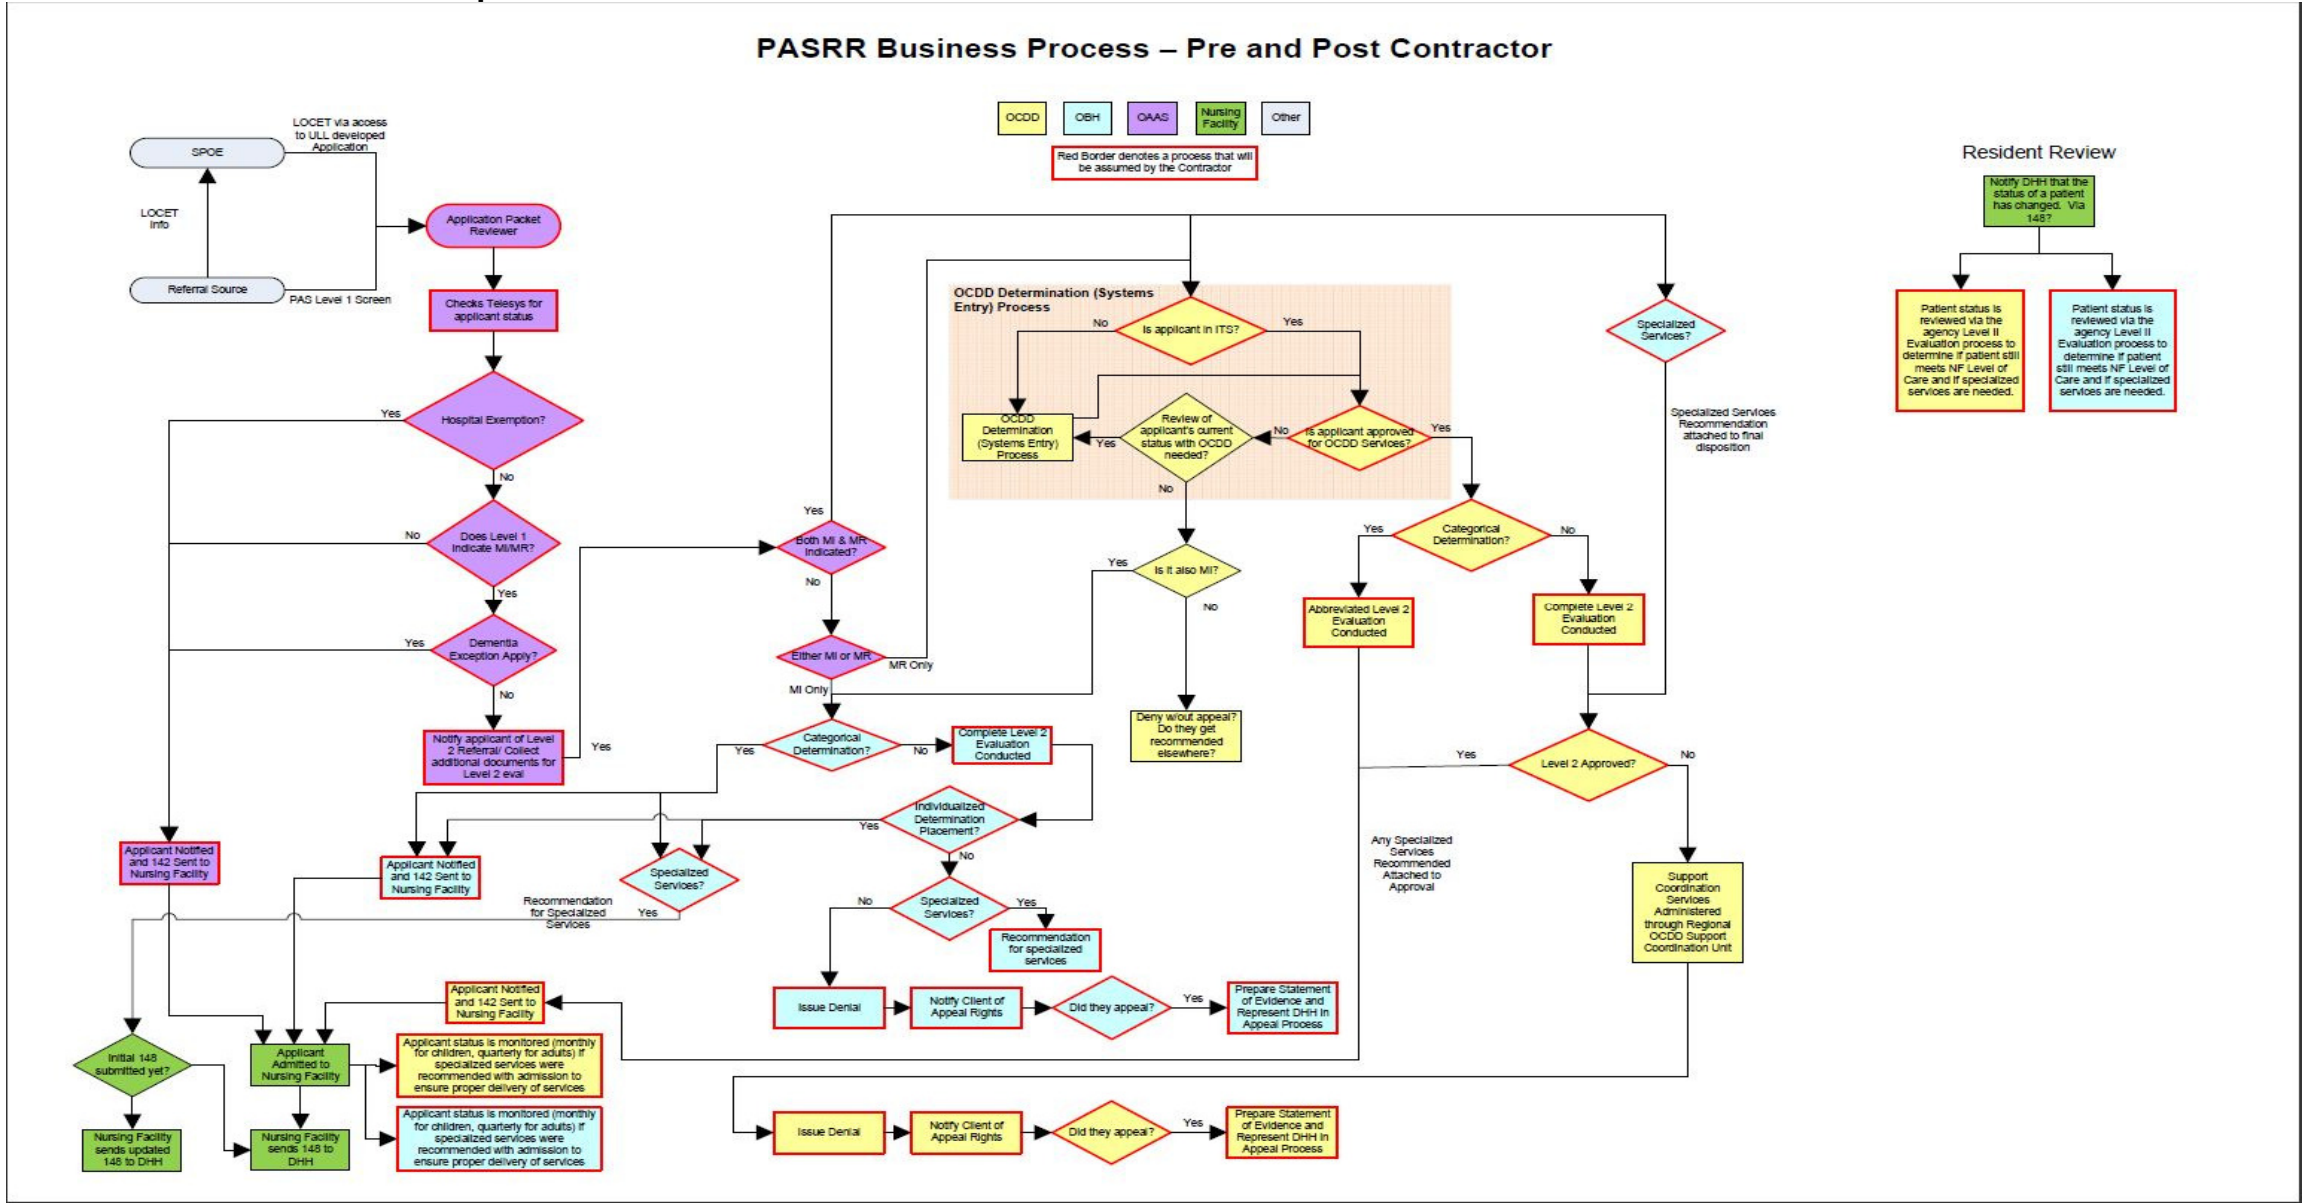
PASRR Business Process – Pre and Post Contractor

OCDD
OBH
OAAS
Nursing Facility
Other

Red Border denotes a process that will be assumed by the Contractor

SPOE
LOCET via access to ULL developed Application
LOCET Info
Referral Source
PAS Level 1 Screen
Application Packet Reviewer
Checks Telesys for applicant status
Hospital Exemption?
Yes
No
Does Level 1 Indicate MI/MR?
No
Yes
Dementia Exception Apply?
Yes
No
Notify applicant of Level 2 Referral/ Collect additional documents for Level 2 eval
Yes
Both MI & MR Indicated?
Yes
No
Either MI or MR
MR Only
MI Only

OCDD Determination (Systems Entry) Process
Is applicant in ITS?
No
Yes
OCDD Determination (Systems Entry) Process
Review of applicant's current status with OCDD needed?
Yes
No
Is applicant approved for OCDD Services?
No
Yes
Is it also MI?
Yes
No
Deny w/out appeal? Do they get recommended elsewhere?

Specialized Services?
Specialized Services Recommendation attached to final disposition

Categorical Determination?
Yes
No
Abbreviated Level 2 Evaluation Conducted
Complete Level 2 Evaluation Conducted
Level 2 Approved?
Yes
No
Any Specialized Services Recommended Attached to Approval
Support Coordination Services Administered through Regional OCDD Support Coordination Unit

Categorical Determination?
Yes
No
Complete Level 2 Evaluation Conducted
Individualized Determination Placement?
Yes
No
Specialized Services?
No
Yes
Recommendation for specialized services
Issue Denial
Notify Client of Appeal Rights
Did they appeal?
Yes
Prepare Statement of Evidence and Represent DHH in Appeal Process

Applicant Notified and 142 Sent to Nursing Facility
Applicant Notified and 142 Sent to Nursing Facility
Specialized Services?
Recommendation for Specialized Services
Yes
Applicant Notified and 142 Sent to Nursing Facility
Initial 148 submitted yet?
Applicant Admitted to Nursing Facility
Applicant status is monitored (monthly for children, quarterly for adults) if specialized services were recommended with admission to ensure proper delivery of services
Applicant status is monitored (monthly for children, quarterly for adults) if specialized services were recommended with admission to ensure proper delivery of services
Nursing Facility sends updated 148 to DHH
Nursing Facility sends 148 to DHH

Issue Denial
Notify Client of Appeal Rights
Did they appeal?
Yes
Prepare Statement of Evidence and Represent DHH in Appeal Process

Resident Review
Notify DHH that the status of a patient has changed. Via 148?
Patient status is reviewed via the agency Level II Evaluation process to determine if patient still meets NF Level of Care and if specialized services are needed.
Patient status is reviewed via the agency Level II Evaluation process to determine if patient still meets NF Level of Care and if specialized services are needed.